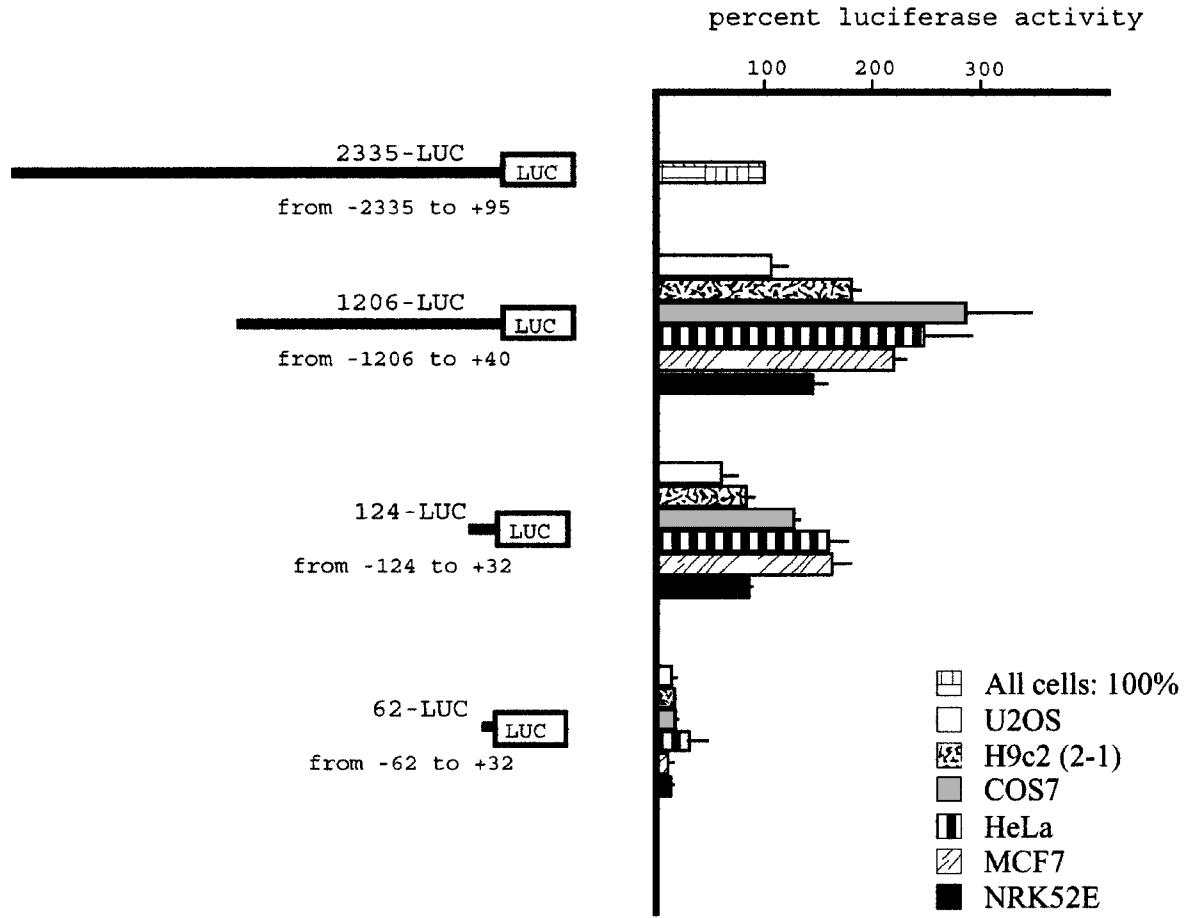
percent luciferase activity

100 200 300

2335-LUC
LUC
from -2335 to +95

1206-LUC
LUC
from -1206 to +40

124-LUC
LUC
from -124 to +32

62-LUC
LUC
from -62 to +32

All cells: 100%
U2OS
H9c2 (2-1)
COS7
HeLa
MCF7
NRK52E